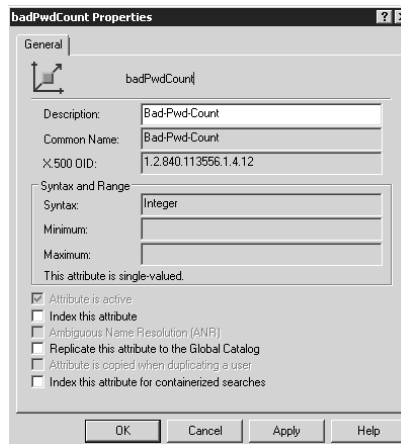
badPwdCount Properties

General

badPwdCount

Description: Bad-Pwd-Count

Common Name: Bad-Pwd-Count

X.500 OID: 1.2.840.113556.1.4.12

Syntax and Range

Syntax: Integer

Minimum:

Maximum:

This attribute is single-valued.

Attribute is active

Index this attribute

Ambiguous Name Resolution (ANR)

Replicate this attribute to the Global Catalog

Attribute is copied when duplicating a user

Index this attribute for containerized searches

OK Cancel Apply Help